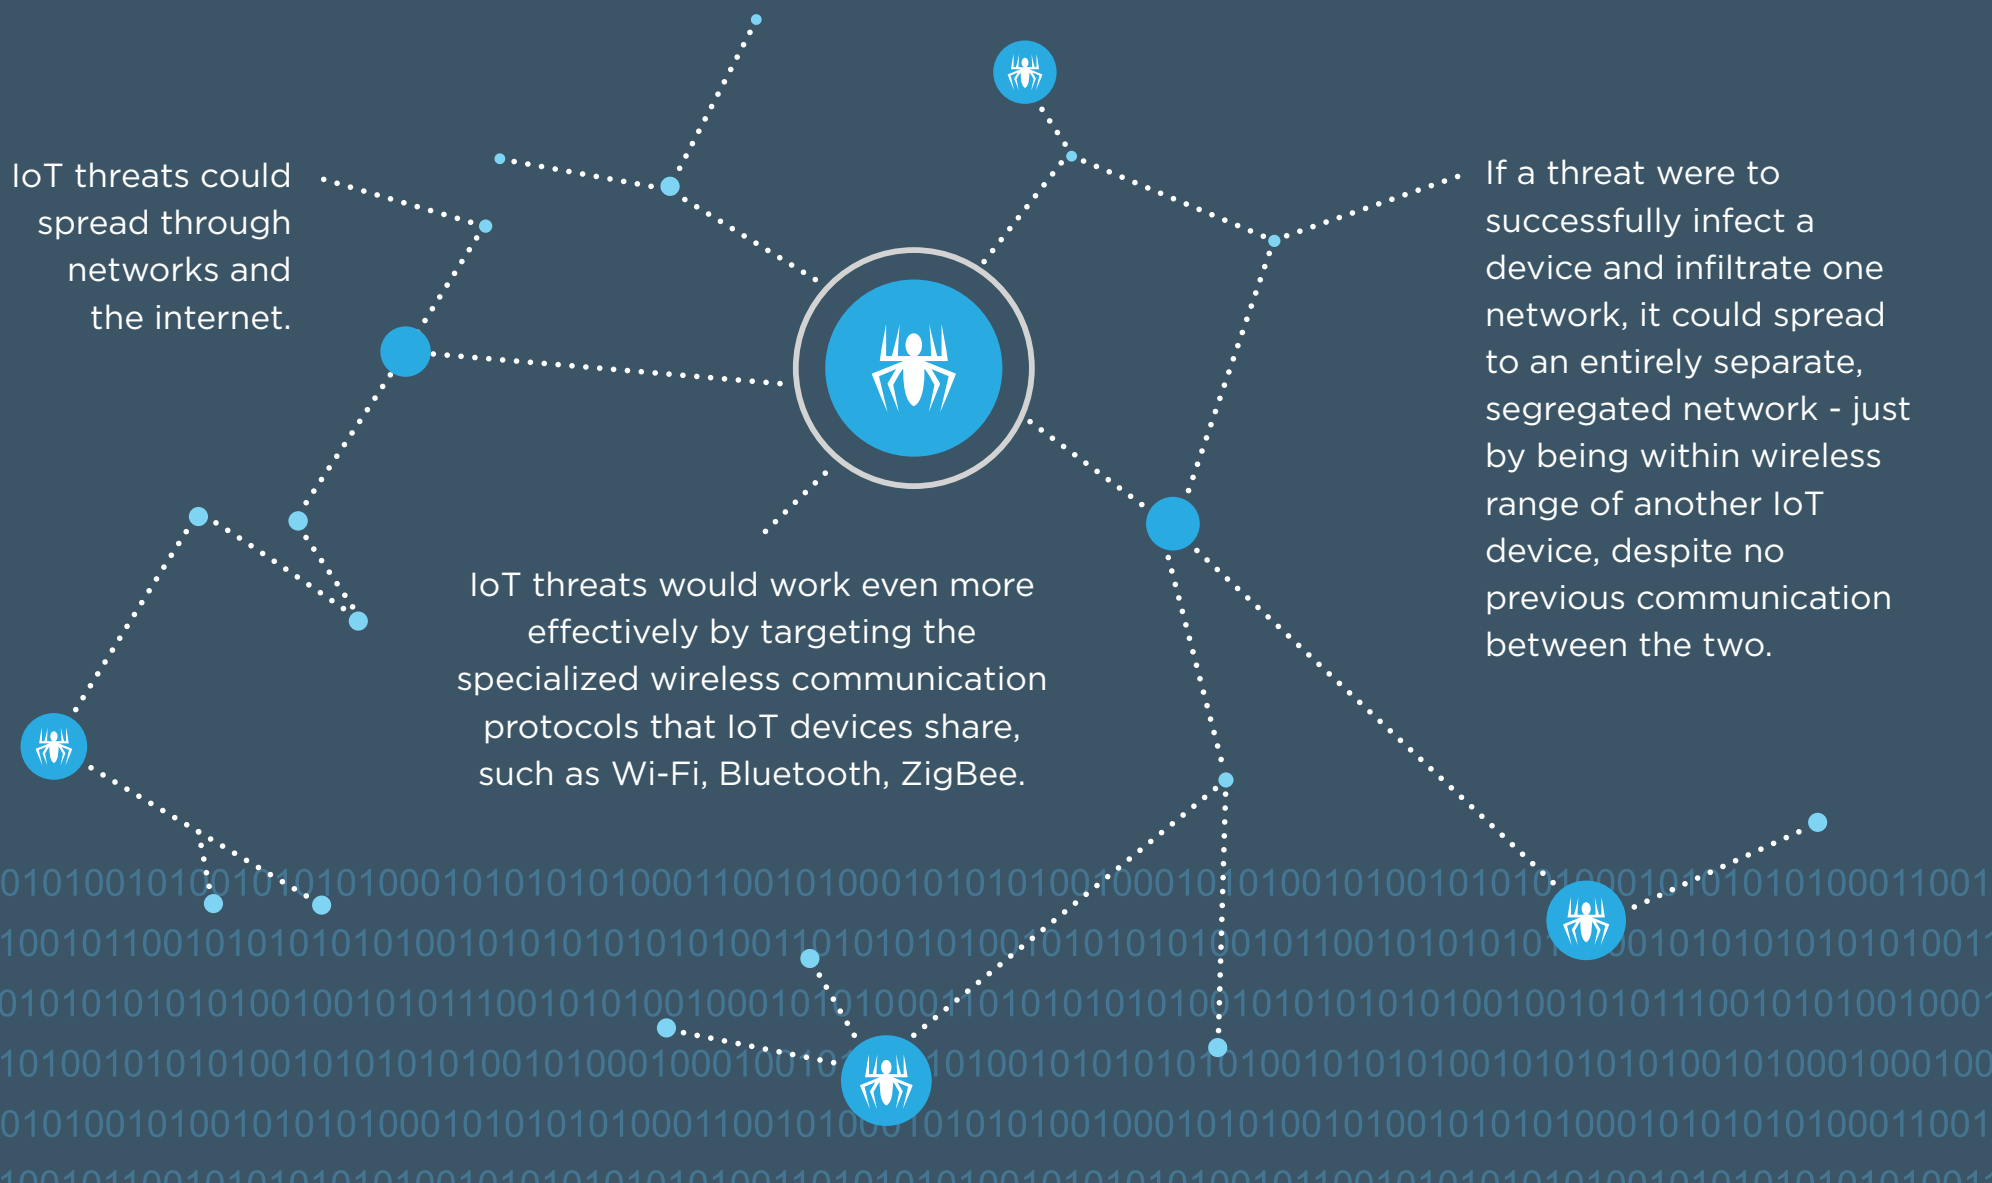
IoT threats could spread through networks and the internet.

IoT threats would work even more effectively by targeting the specialized wireless communication protocols that IoT devices share, such as Wi-Fi, Bluetooth, ZigBee.

If a threat were to successfully infect a device and infiltrate one network, it could spread to an entirely separate, segregated network - just by being within wireless range of another IoT device, despite no previous communication between the two.